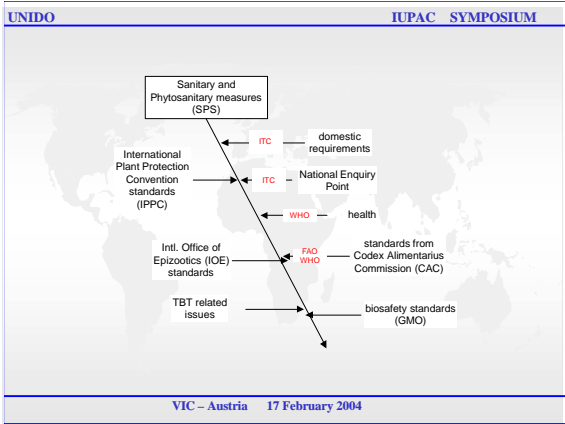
UNIDO

IUPAC SYMPOSIUM

Sanitary and Phytosanitary measures (SPS)

ITC

domestic requirements

International Plant Protection Convention standards (IPPC)

ITC

National Enquiry Point

WHO

health

Intl. Office of Epizootics (IOE) standards

FAO WHO

standards from Codex Alimentarius Commission (CAC)

TBT related issues

biosafety standards (GMO)

VIC – Austria 17 February 2004